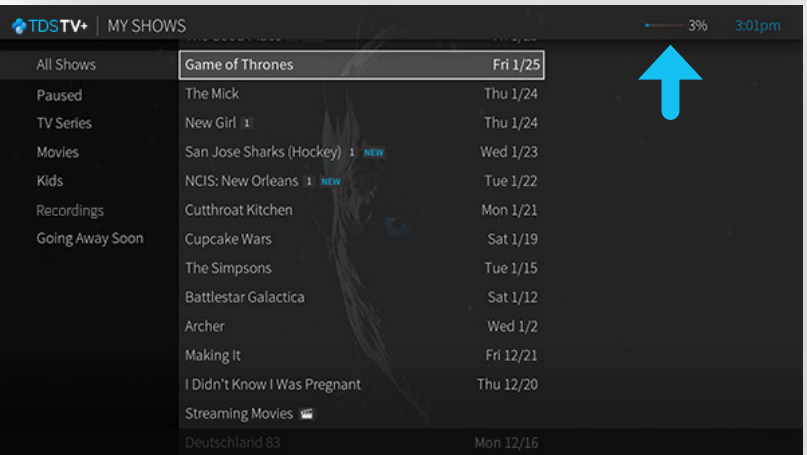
TDSTV+ | MY SHOWS

3% 3:01pm

All Shows
Paused
TV Series
Movies
Kids
Recordings
Going Away Soon

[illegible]

| | |
|---|---|
| Game of Thrones | Fri 1/25 |
| The Mick | Thu 1/24 |
| New Girl 1 | Thu 1/24 |
| San Jose Sharks (Hockey) 1 NEW | Wed 1/23 |
| NCIS: New Orleans 1 NEW | Tue 1/22 |
| Cutthroat Kitchen | Mon 1/21 |
| Cupcake Wars | Sat 1/19 |
| The Simpsons | Tue 1/15 |
| Battlestar Galactica | Sat 1/12 |
| Archer | Wed 1/2 |
| Making It | Fri 12/21 |
| I Didn't Know I Was Pregnant | Thu 12/20 |
| Streaming Movies | |
| Deutschland 83 | Mon 12/16 |